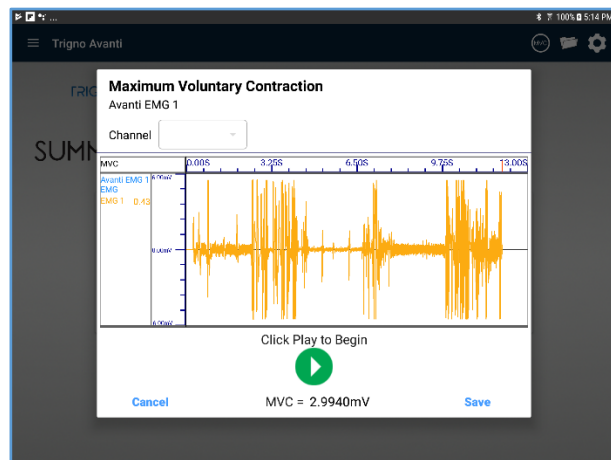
100% 5:14 PM

Trigno Avanti

TRIG

SUMN

Maximum Voluntary Contraction
Avanti EMG 1

Channel

MVC 0.00S 3.25S 6.50S 9.75S 13.00S

Avanti EMG 1 EMG
EMG 1 0.43

6.00mV
0.00mV
-6.00mV

Click Play to Begin

Cancel MVC = 2.9940mV Save